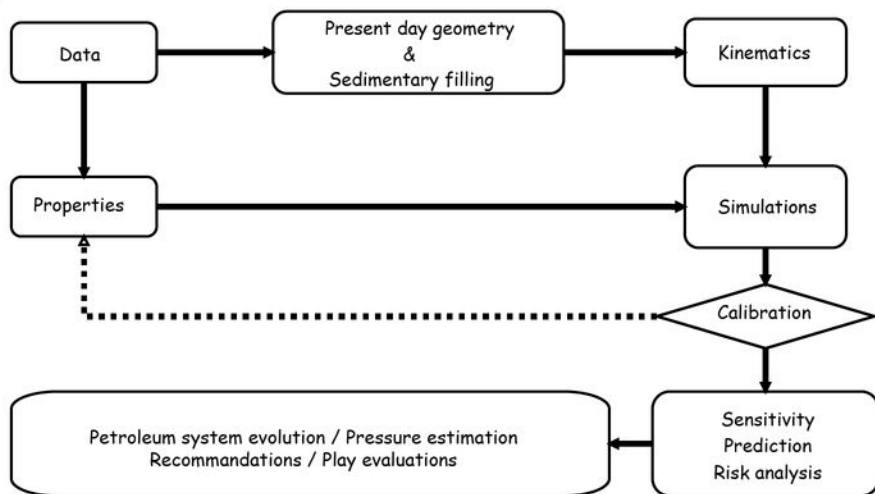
Data

Present day geometry
&
Sedimentary filling

Kinematics

Properties

Simulations

Calibration

Sensitivity
Prediction
Risk analysis

Petroleum system evolution / Pressure estimation
Recommandations / Play evaluations